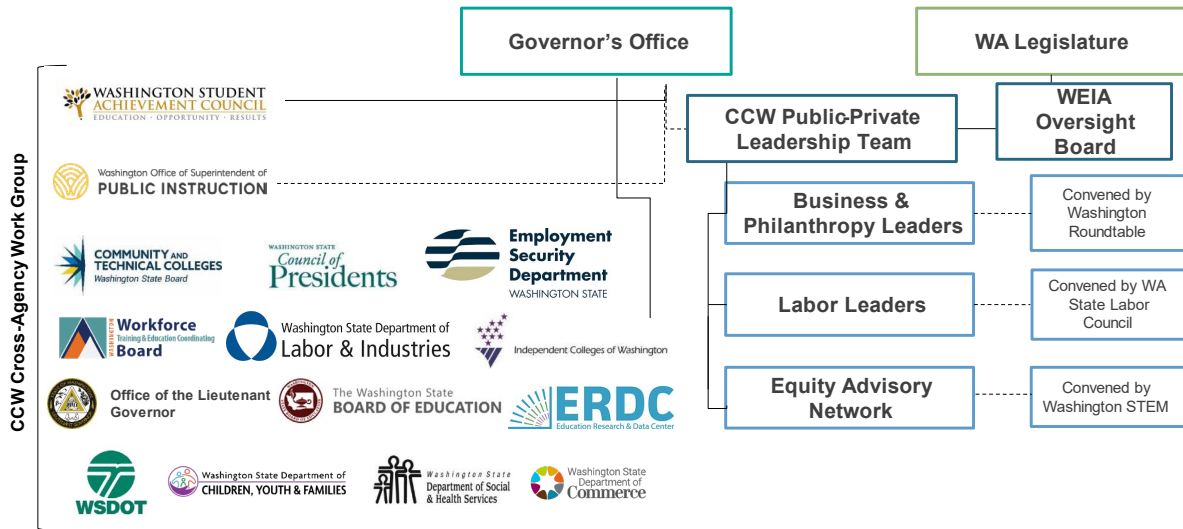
Governor's Office

WA Legislature

CCW Public-Private Leadership Team

WEIA Oversight Board

Business & Philanthropy Leaders

Convened by Washington Roundtable

Labor Leaders

Convened by WA State Labor Council

Equity Advisory Network

Convened by Washington STEM

CCW Cross-Agency Work Group

WASHINGTON STUDENT ACHIEVEMENT COUNCIL
EDUCATION · OPPORTUNITY · RESULTS

Washington Office of Superintendent of PUBLIC INSTRUCTION

COMMUNITY AND TECHNICAL COLLEGES
Washington State Board

WASHINGTON STATE Council of Presidents

Employment Security Department
WASHINGTON STATE

WASHINGTON Workforce Training & Education Coordinating Board

Washington State Department of Labor & Industries

Independent Colleges of Washington

Office of the Lieutenant Governor

The Washington State BOARD OF EDUCATION

ERDC
Education Research & Data Center

WSDOT

Washington State Department of CHILDREN, YOUTH & FAMILIES

Washington State Department of Social & Health Services

Washington State Department of Commerce